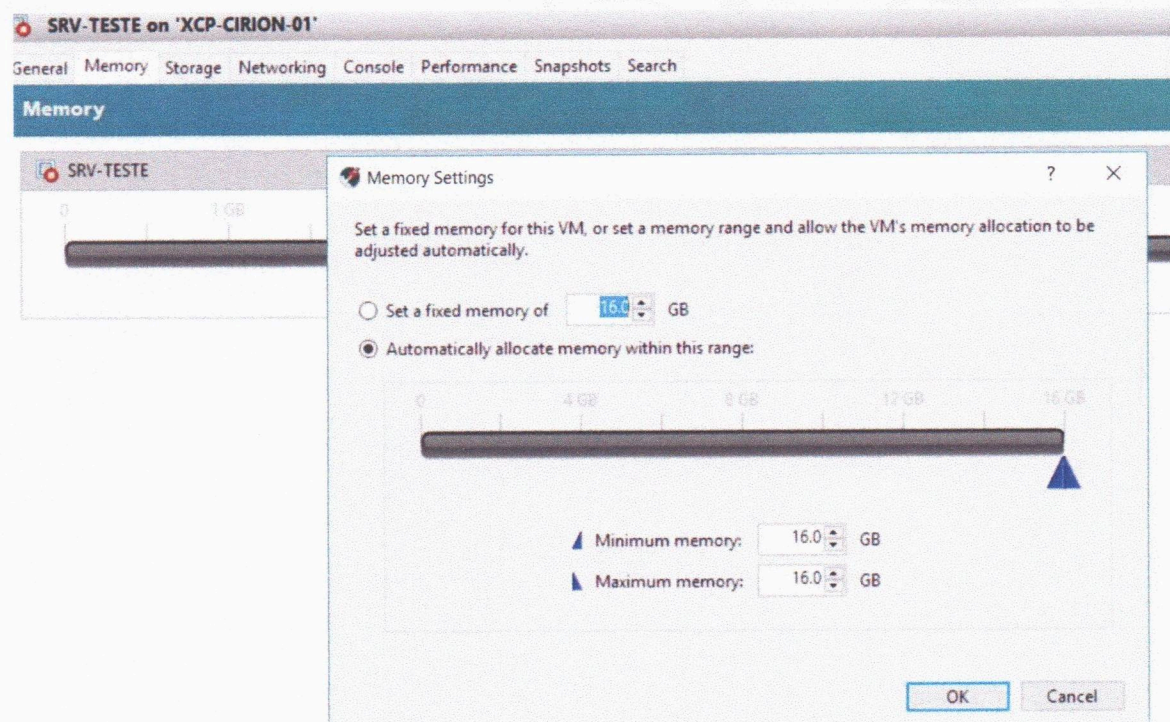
SRV-TESTE on 'XCP-CIRION-01'

General Memory Storage Networking Console Performance Snapshots Search

Memory

SRV-TESTE

0 1 GB

Memory Settings ? X

Set a fixed memory for this VM, or set a memory range and allow the VM's memory allocation to be adjusted automatically.

Set a fixed memory of 16.0 GB

Automatically allocate memory within this range:

0 4 GB 8 GB 12 GB 16 GB

Minimum memory: 16.0 GB

Maximum memory: 16.0 GB

OK Cancel